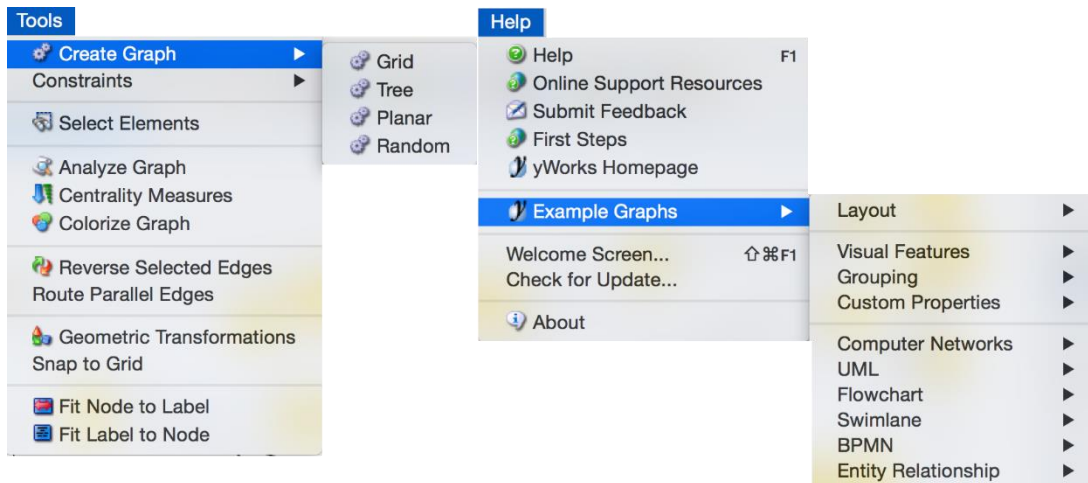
Tools
Create Graph ▶
Constraints ▶
Select Elements
Analyze Graph
Centrality Measures
Colorize Graph
Reverse Selected Edges
Route Parallel Edges
Geometric Transformations
Snap to Grid
Fit Node to Label
Fit Label to Node

Grid
Tree
Planar
Random

Help
Help F1
Online Support Resources
Submit Feedback
First Steps
yWorks Homepage
Example Graphs ▶
Welcome Screen... ⇧⌘F1
Check for Update...
About

Layout ▶
Visual Features ▶
Grouping ▶
Custom Properties ▶
Computer Networks ▶
UML ▶
Flowchart ▶
Swimlane ▶
BPMN ▶
Entity Relationship ▶